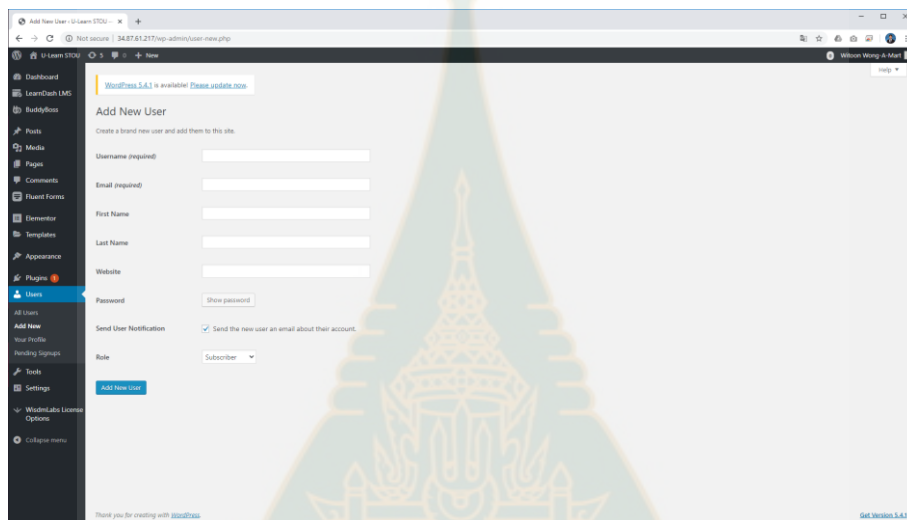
Add New User ‹ U-Learn STOU — ×  +

Not secure | 34.87.61.217/wp-admin/user-new.php

U-Learn STOU  5  0  + New

Wiboon Wong-A-Mart

Help ▾

Dashboard
LearnDash LMS
BuddyBoss
Posts
Media
Pages
Comments
Fluent Forms
Elementor
Templates
Appearance
Plugins 1
Users
All Users
Add New
Your Profile
Pending Signups
Tools
Settings
WisdmLabs License Options
Collapse menu

WordPress 5.4.1 is available! Please update now.

Add New User

Create a brand new user and add them to this site.

Username (required)

Email (required)

First Name

Last Name

Website

Password  Show password

Send User Notification  Send the new user an email about their account.

Role  Subscriber

Add New User

Thank you for creating with WordPress.

Get Version 5.4.1